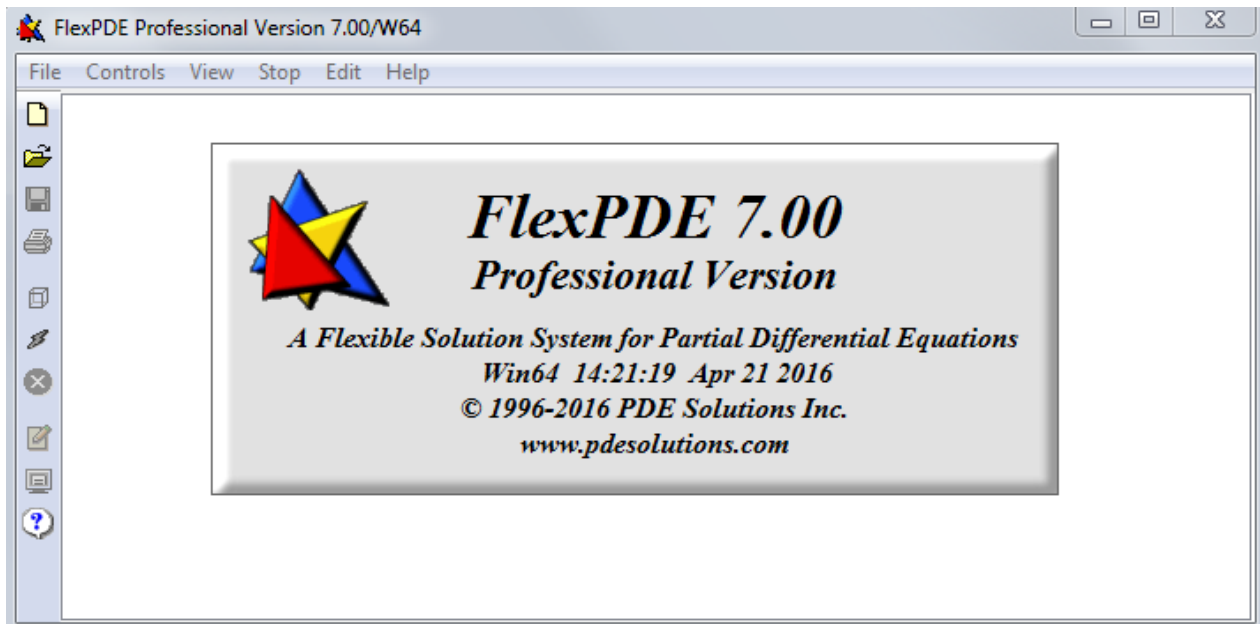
FlexPDE Professional Version 7.00/W64

File Controls View Stop Edit Help

FlexPDE 7.00
Professional Version

A Flexible Solution System for Partial Differential Equations
Win64 14:21:19 Apr 21 2016
© 1996-2016 PDE Solutions Inc.
www.pdesolutions.com